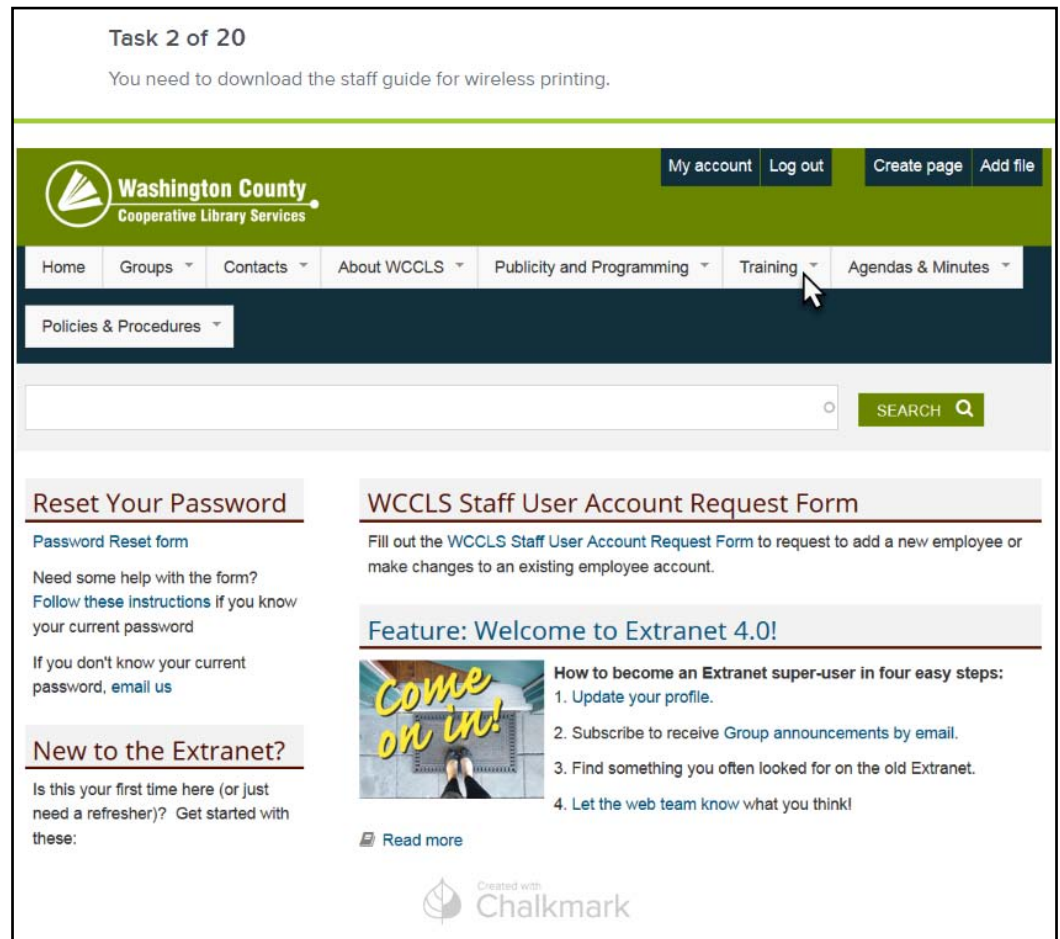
Task 2 of 20

You need to download the staff guide for wireless printing.

Washington County
Cooperative Library Services

My account | Log out | Create page | Add file

Home | Groups | Contacts | About WCCLS | Publicity and Programming | Training | Agendas & Minutes | Policies & Procedures

SEARCH

Reset Your Password

Password Reset form

Need some help with the form? Follow these instructions if you know your current password

If you don't know your current password, email us

New to the Extranet?

Is this your first time here (or just need a refresher)? Get started with these:

WCCLS Staff User Account Request Form

Fill out the WCCLS Staff User Account Request Form to request to add a new employee or make changes to an existing employee account.

Feature: Welcome to Extranet 4.0!

Come on in!

How to become an Extranet super-user in four easy steps:
1. Update your profile.
2. Subscribe to receive Group announcements by email.
3. Find something you often looked for on the old Extranet.
4. Let the web team know what you think!

Read more

Created with Chalkmark